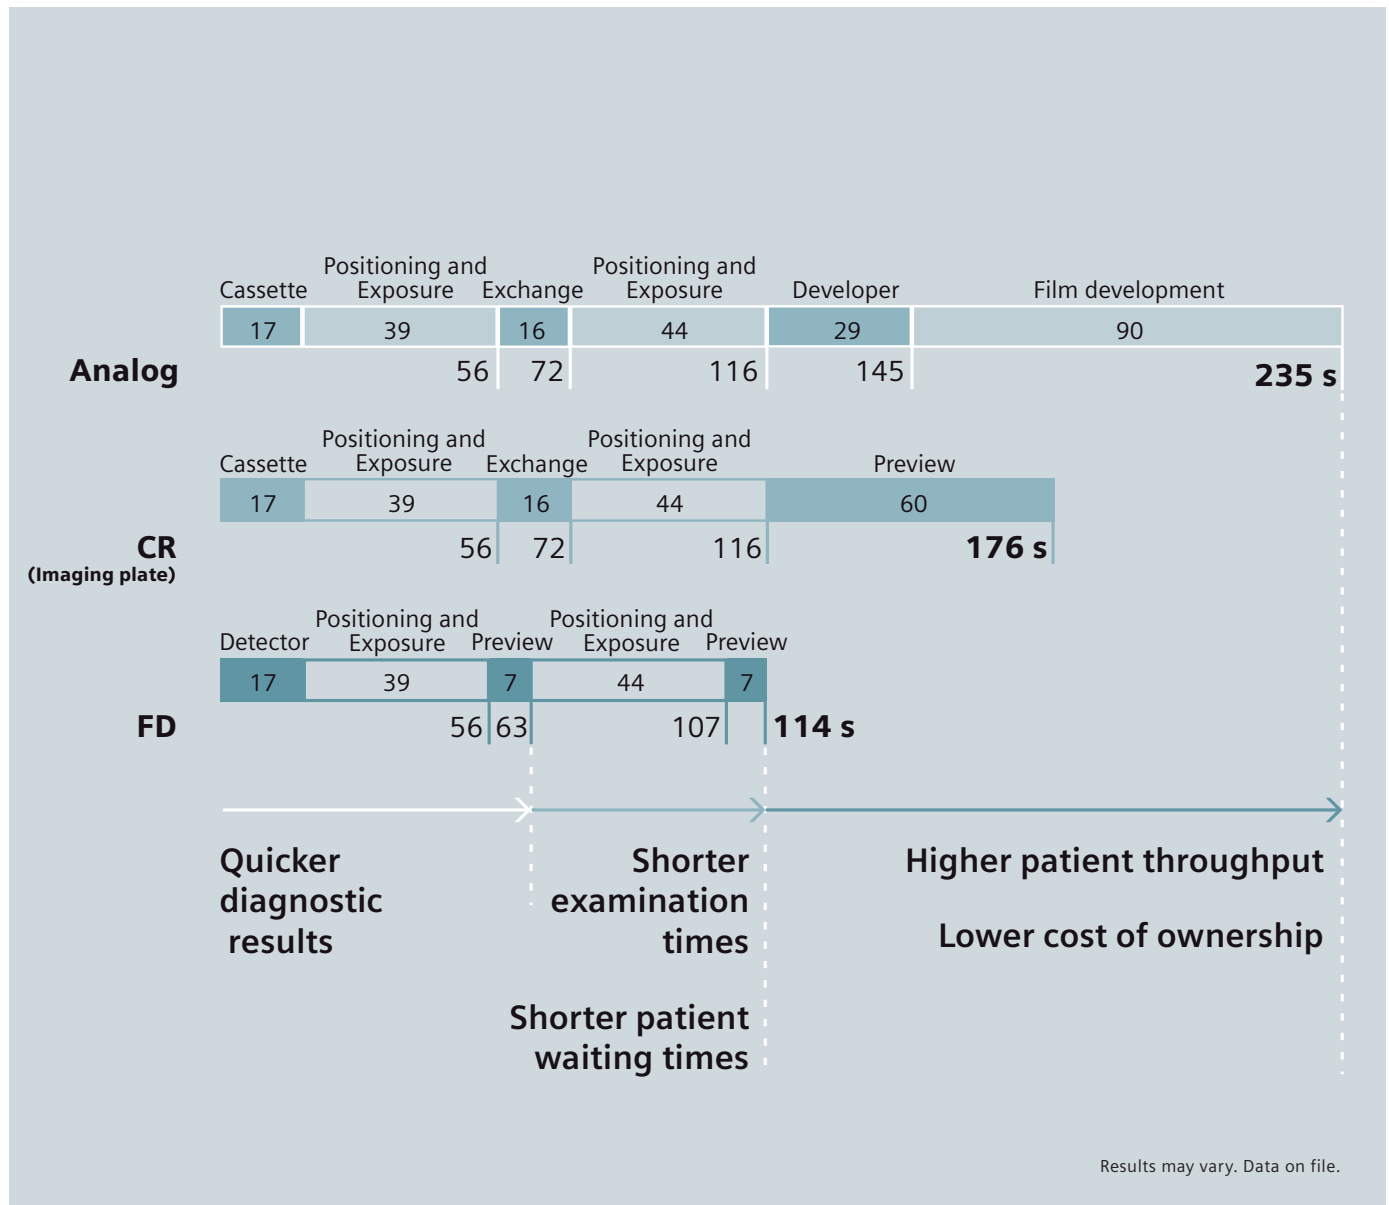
Cassette | Positioning and Exposure | Exchange | Positioning and Exposure | Developer | Film development

17 | 39 | 16 | 44 | 29 | 90

Analog

56 72 116 145 235 s

Cassette | Positioning and Exposure | Exchange | Positioning and Exposure | Preview

17 | 39 | 16 | 44 | 60

CR
(Imaging plate)

56 72 116 176 s

Detector | Positioning and Exposure | Preview | Positioning and Exposure | Preview

17 | 39 | 7 | 44 | 7

FD

56 63 107 114 s

Quicker diagnostic results

Shorter examination times

Shorter patient waiting times

Higher patient throughput

Lower cost of ownership

Results may vary. Data on file.